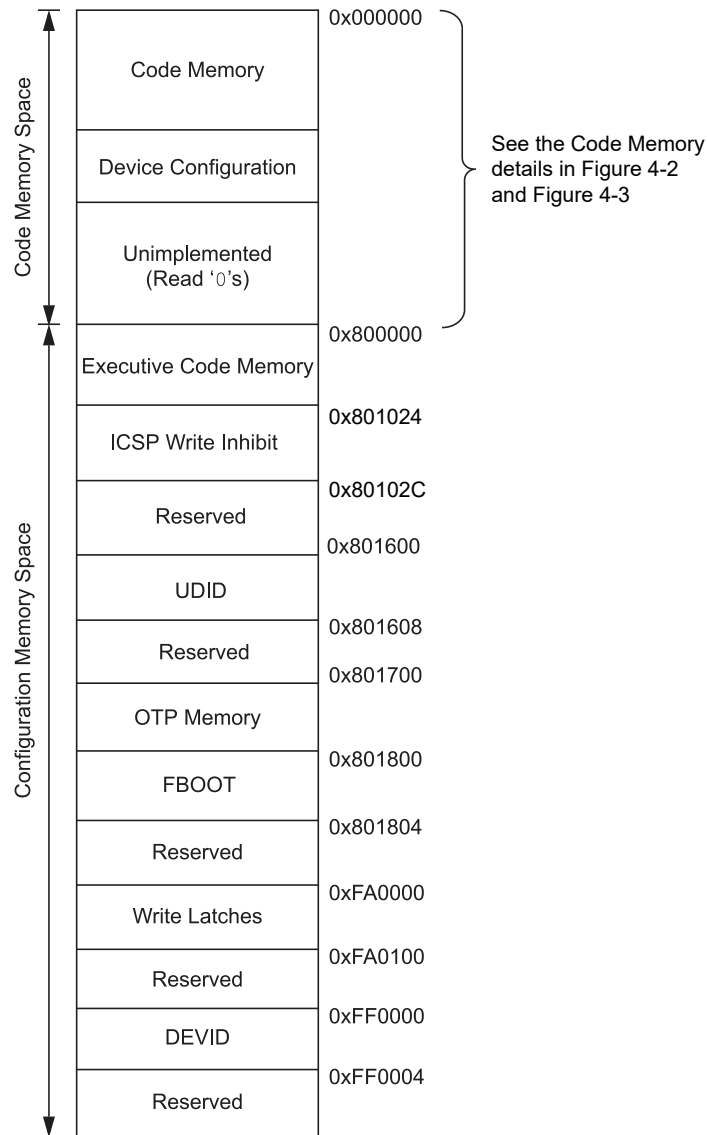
Code Memory Space

Configuration Memory Space

| | |
|---|---|
| Code Memory | 0x000000 |
| Device Configuration | |
| Unimplemented (Read '0's) | |
| Executive Code Memory | 0x800000 |
| ICSP Write Inhibit | 0x801024 |
| Reserved | 0x80102C |
| UDID | 0x801600 |
| Reserved | 0x801608 |
| OTP Memory | 0x801700 |
| FBOOT | 0x801800 |
| Reserved | 0x801804 |
| Write Latches | 0xFA0000 |
| Reserved | 0xFA0100 |
| DEVID | 0xFF0000 |
| Reserved | 0xFF0004 |

See the Code Memory details in Figure 4-2 and Figure 4-3